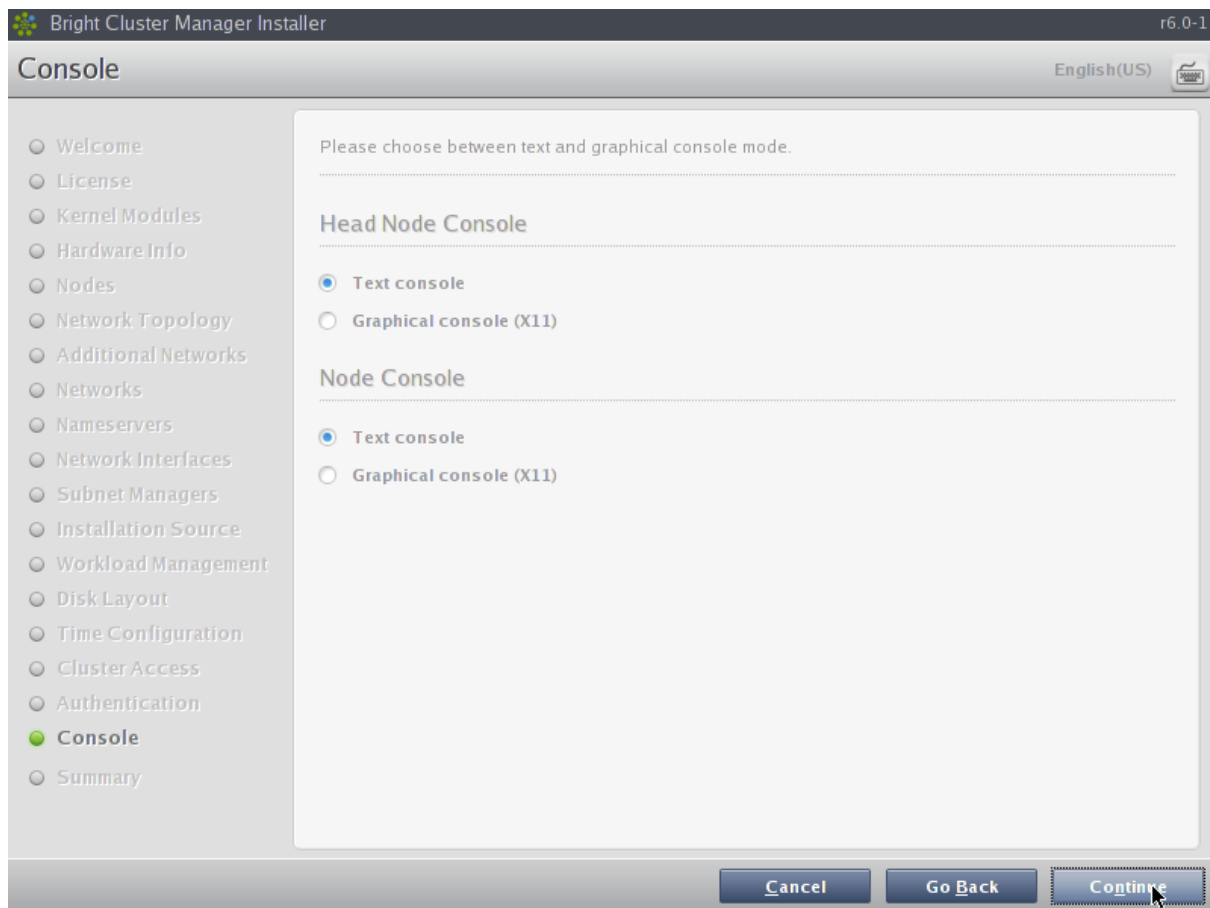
Bright Cluster Manager Installer

r6.0-1

Console

English(US)

Welcome
License
Kernel Modules
Hardware Info
Nodes
Network Topology
Additional Networks
Networks
Nameservers
Network Interfaces
Subnet Managers
Installation Source
Workload Management
Disk Layout
Time Configuration
Cluster Access
Authentication
Console
Summary

Please choose between text and graphical console mode.

Head Node Console

Text console

Graphical console (X11)

Node Console

Text console

Graphical console (X11)

Cancel

Go Back

Continue